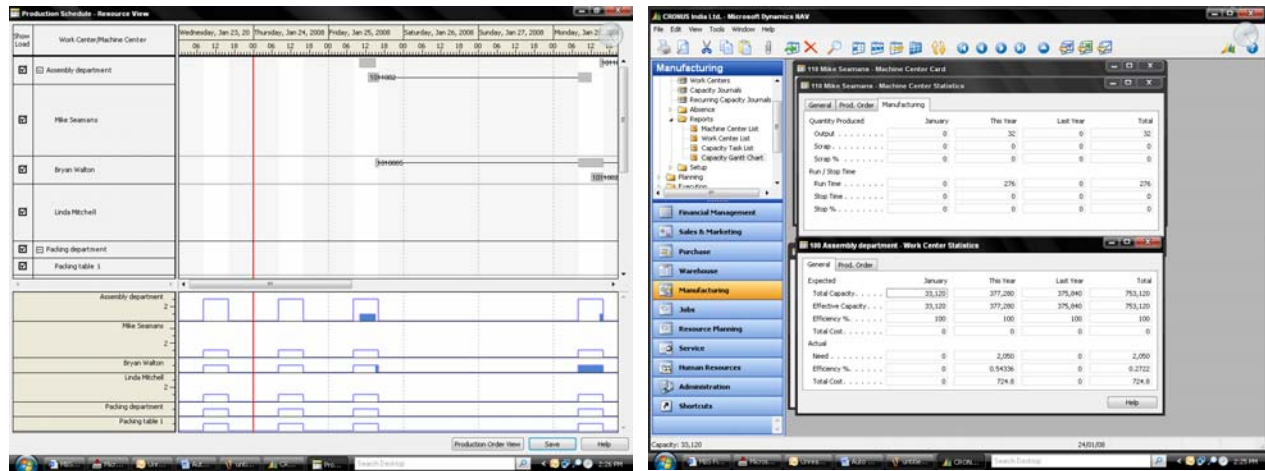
Production Schedule - Resource View

Show Load | Work Center/Machine Center | Wednesday, Jan 23, 20 | Thursday, Jan 24, 2008 | Friday, Jan 25, 2008 | Saturday, Jan 26, 2008 | Sunday, Jan 27, 2008 | Monday, Jan 2

06 12 18 00 06 12 18 00 06 12 18 00 06 12 18 00 06 12 18 00 06 12

Assembly department
Mike Seamans
Bryan Walton
Linda Mitchell
Packing department
Packing table 1

101002
101005

Assembly department 2
Mike Seamans 2
Bryan Walton
Linda Mitchell 2
Packing department
Packing table 1

Production Order View | Save | Help

CRONUS India Ltd. - Microsoft Dynamics NAV
File Edit View Tools Window Help

Manufacturing
Work Centers
Capacity Journals
Recurring Capacity Journals
Absence
Reports
Machine Center List
Work Center List
Capacity Task List
Capacity Gantt Chart
Setup
Planning
Execution

Financial Management
Sales & Marketing
Purchase
Warehouse
Manufacturing
Jobs
Resource Planning
Service
Human Resources
Administration
Shortcuts

110 Mike Seamans - Machine Center Card
110 Mike Seamans - Machine Center Statistics
General | Prod. Order | Manufacturing

| Quantity Produced | January | This Year | Last Year | Total |
|---|---|---|---|---|
| Output | 0 | 32 | 0 | 32 |
| Scrap | 0 | 0 | 0 | 0 |
| Scrap % | 0 | 0 | 0 | 0 |
| Run / Stop Time | | | | |
| Run Time | 0 | 276 | 0 | 276 |
| Stop Time | 0 | 0 | 0 | 0 |
| Stop % | 0 | 0 | 0 | 0 |

100 Assembly department - Work Center Statistics
General | Prod. Order

| Expected | January | This Year | Last Year | Total |
|---|---|---|---|---|
| Total Capacity | 33,120 | 377,280 | 375,840 | 753,120 |
| Effective Capacity | 33,120 | 377,280 | 375,840 | 753,120 |
| Efficiency % | 100 | 100 | 100 | 100 |
| Total Cost | 0 | 0 | 0 | 0 |
| Actual | | | | |
| Need | 0 | 2,050 | 0 | 2,050 |
| Efficiency % | 0 | 0.54336 | 0 | 0.2722 |
| Total Cost | 0 | 724.8 | 0 | 724.8 |

Help

Capacity: 33,120
24/01/08